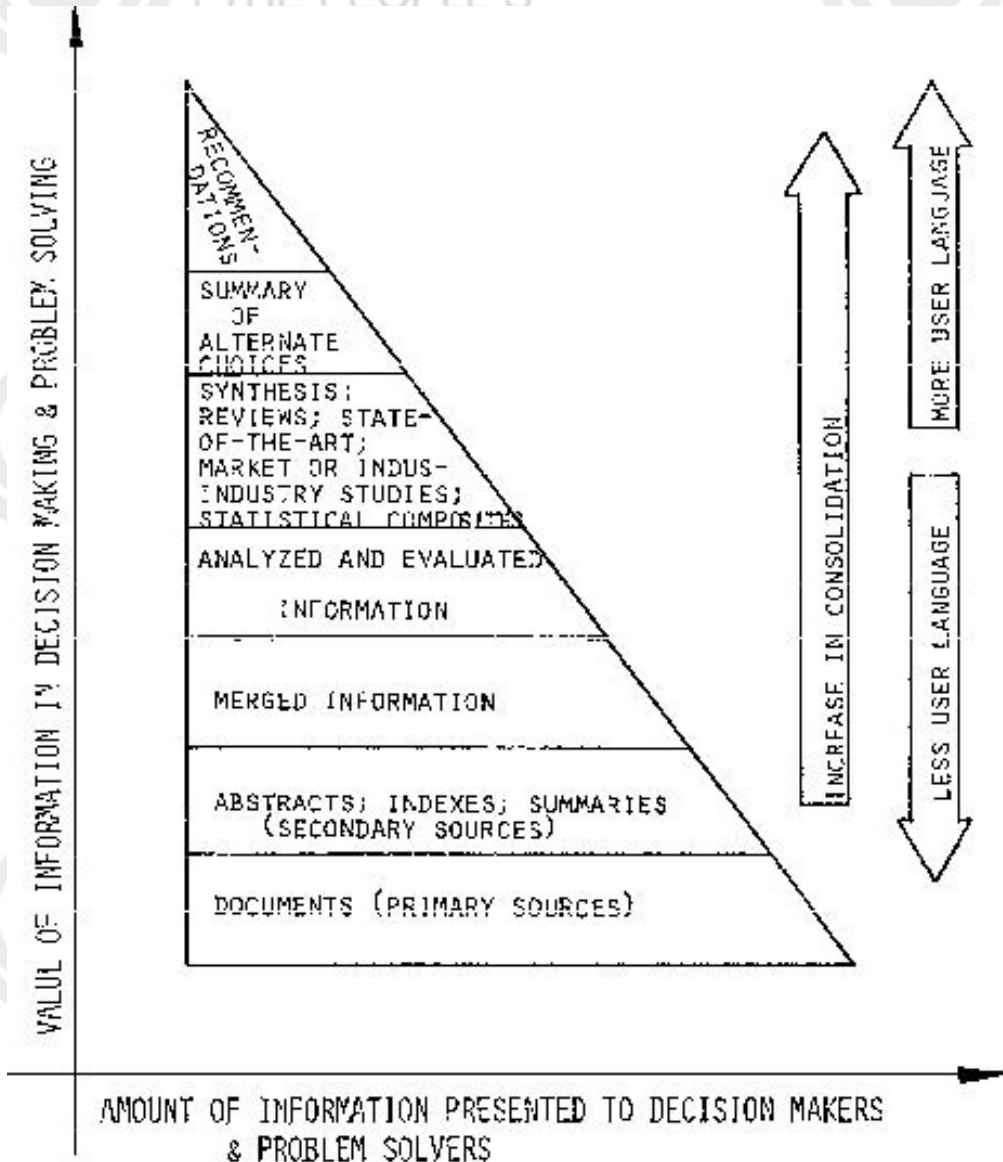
VALUL OF INFORMATION IN DECISION MAKING & PROBLEM SOLVING

RECOMMENDATIONS

SUMMARY OF ALTERNATE CHOICES

SYNTHESIS: REVIEWS; STATE-OF-THE-ART; MARKET OR INDUSINDUSTRY STUDIES; STATISTICAL COMPOSITES

ANALYZED AND EVALUATED INFORMATION

MERGED INFORMATION

ABSTRACTS; INDEXES; SUMMARIES (SECONDARY SOURCES)

DOCUMENTS (PRIMARY SOURCES)

INCREASE IN CONSOLIDATION

MORE USER LANGUAGE

LESS USER LANGUAGE

AMOUNT OF INFORMATION PRESENTED TO DECISION MAKERS & PROBLEM SOLVERS